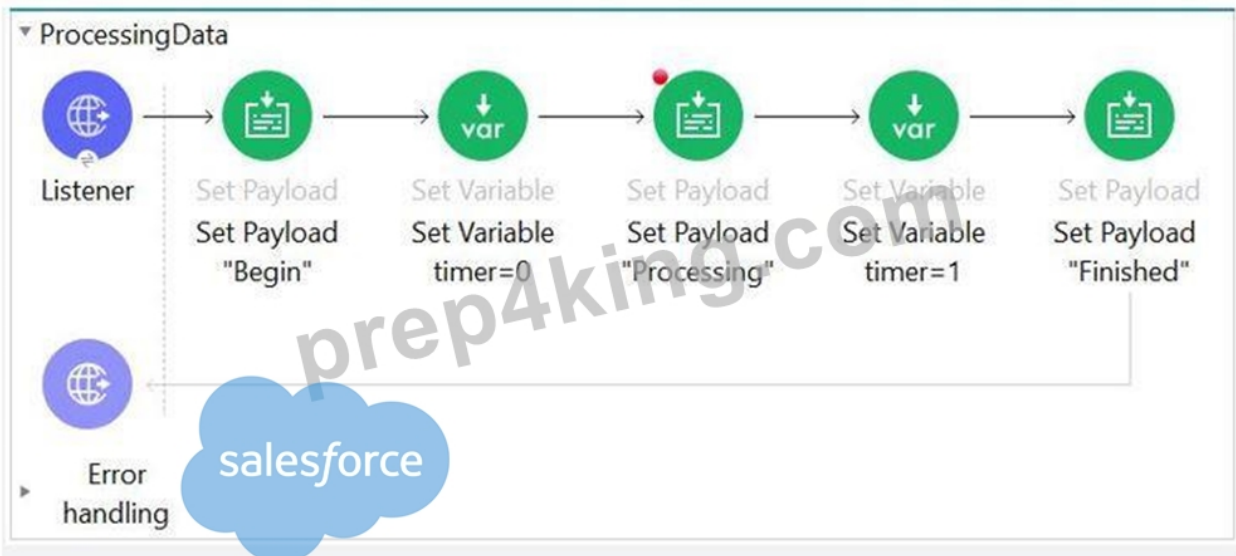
ProcessingData

Listener

var

var

Set Payload
Set Payload
"Begin"

Set Variable
Set Variable
timer=0

Set Payload
Set Payload
"Processing"

Set Variable
Set Variable
timer=1

Set Payload
Set Payload
"Finished"

prep4king.com

Error handling

salesforce